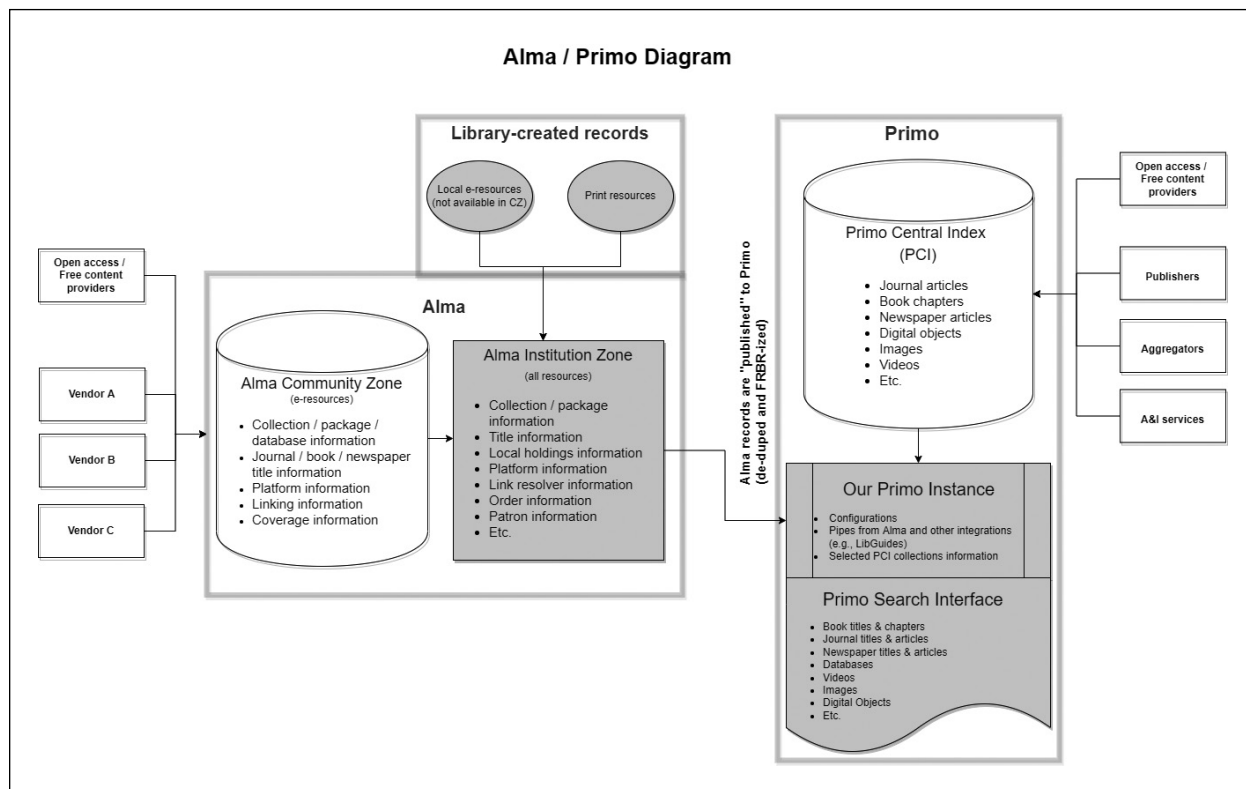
Alma / Primo Diagram

Open access / Free content providers

Vendor A

Vendor B

Vendor C

Library-created records

Local e-resources (not available in CZ)

Print resources

Alma

Alma Community Zone
(e-resources)

- Collection / package / database information
- Journal / book / newspaper title information
- Platform information
- Linking information
- Coverage information

Alma Institution Zone
(all resources)

- Collection / package information
- Title information
- Local holdings information
- Platform information
- Link resolver information
- Order information
- Patron information
- Etc.

Alma records are "published" to Primo (de-duped and FRBR-ized)

Primo

Primo Central Index (PCI)

- Journal articles
- Book chapters
- Newspaper articles
- Digital objects
- Images
- Videos
- Etc.

Open access / Free content providers

Publishers

Aggregators

A&I services

Our Primo Instance

- Configurations
- Pipes from Alma and other integrations (e.g., LibGuides)
- Selected PCI collections information

Primo Search Interface

- Book titles & chapters
- Journal titles & articles
- Newspaper titles & articles
- Databases
- Videos
- Images
- Digital Objects
- Etc.